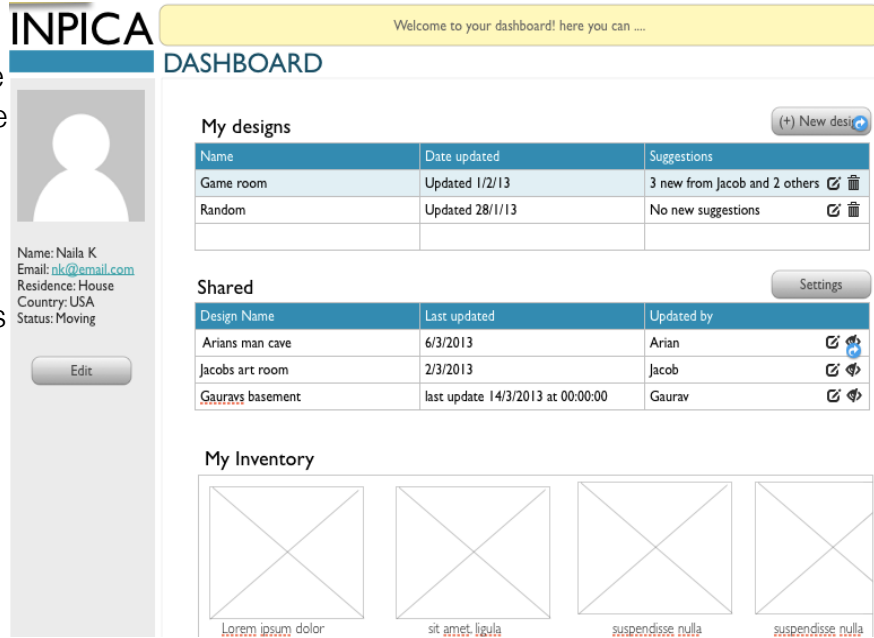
INPICA

Welcome to your dashboard! here you can ....

DASHBOARD

Name: Naila K
Email: nk@email.com
Residence: House
Country: USA
Status: Moving

Edit

My designs

(+) New desig

| Name | Date updated | Suggestions |
|---|---|---|
| Game room | Updated 1/2/13 | 3 new from Jacob and 2 others |
| Random | Updated 28/1/13 | No new suggestions |
| | | |

Shared

Settings

| Design Name | Last updated | Updated by |
|---|---|---|
| Arians man cave | 6/3/2013 | Arian |
| Jacobs art room | 2/3/2013 | Jacob |
| Gauravs basement | last update 14/3/2013 at 00:00:00 | Gaurav |

My Inventory

Lorem ipsum dolor

sit amet ligula

suspendisse nulla

suspendisse nulla